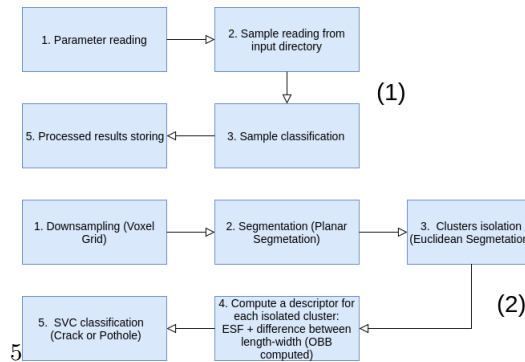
1. Parameter reading

2. Sample reading from input directory

(1)

5. Processed results storing

3. Sample classification

1. Downsampling (Voxel Grid)

2. Segmentation (Planar Segmetation)

3. Clusters isolation (Euclidean Segmetation

(2)

5. SVC classification (Crack or Pothole)

4. Compute a descriptor for each isolated cluster: ESF + difference between length-width (OBB computed)

5